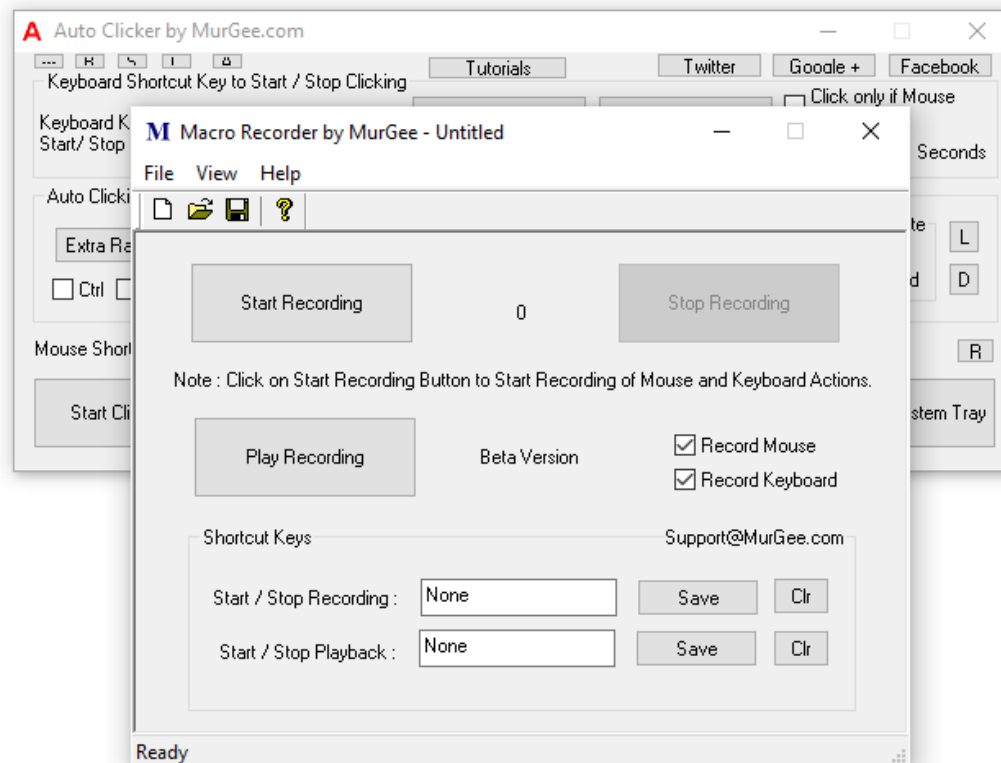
A Auto Clicker by MurGee.com

Tutorials
Twitter
Google +
Facebook
Keyboard Shortcut Key to Start / Stop Clicking
Click only if Mouse
Keyboard K
Start/ Stop
Seconds
Auto Clicki
Extra Ra
te
L
d
D
Ctrl
Mouse Short
R
Start Cli
stem Tray

M Macro Recorder by MurGee - Untitled
File View Help

Start Recording
0
Stop Recording

Note : Click on Start Recording Button to Start Recording of Mouse and Keyboard Actions.

Play Recording
Beta Version
Record Mouse
Record Keyboard

Shortcut Keys
Support@MurGee.com
Start / Stop Recording : None Save Clr
Start / Stop Playback : None Save Clr

Ready